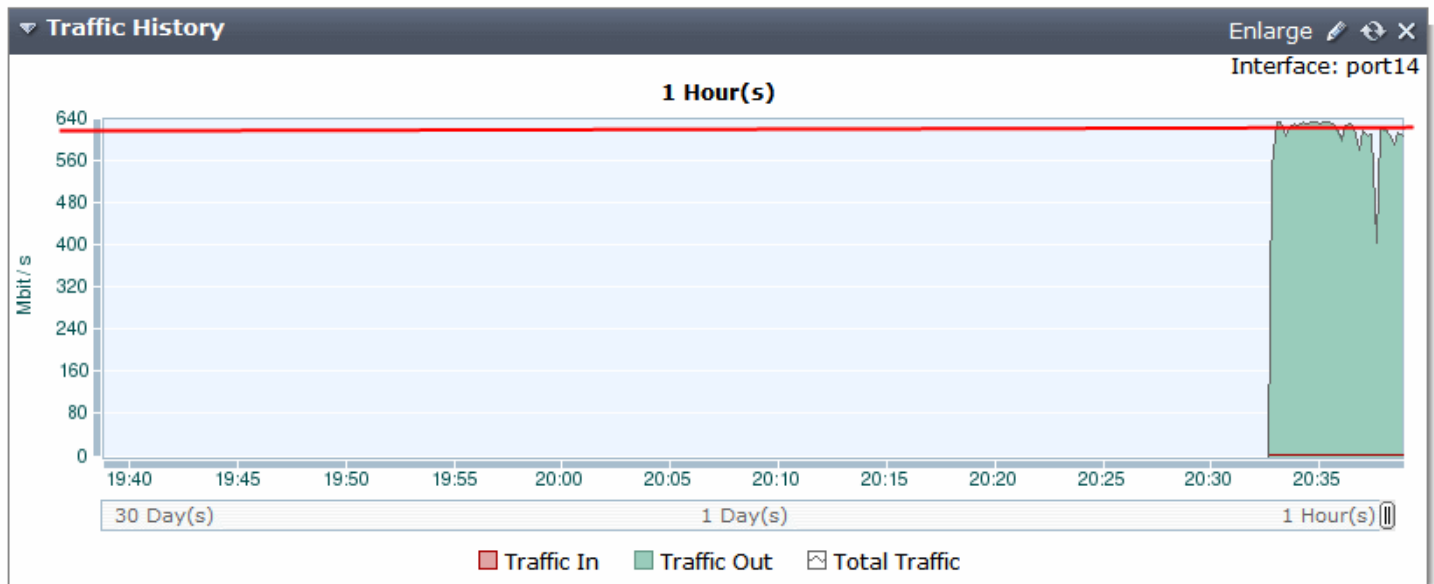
Traffic History

Enlarge

Interface: port14

1 Hour(s)

Mbit / s

640
560
480
400
320
240
160
80
0

19:40 19:45 19:50 19:55 20:00 20:05 20:10 20:15 20:20 20:25 20:30 20:35

30 Day(s) 1 Day(s) 1 Hour(s)

Traffic In Traffic Out Total Traffic